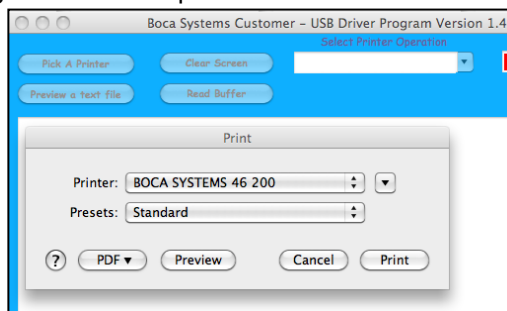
Boca Systems Customer – USB Driver Program Version 1.4

Select Printer Operation

Pick A Printer

Clear Screen

Preview a text file

Read Buffer

Print

Printer: BOCA SYSTEMS 46 200

Presets: Standard

?

PDF ▾

Preview

Cancel

Print